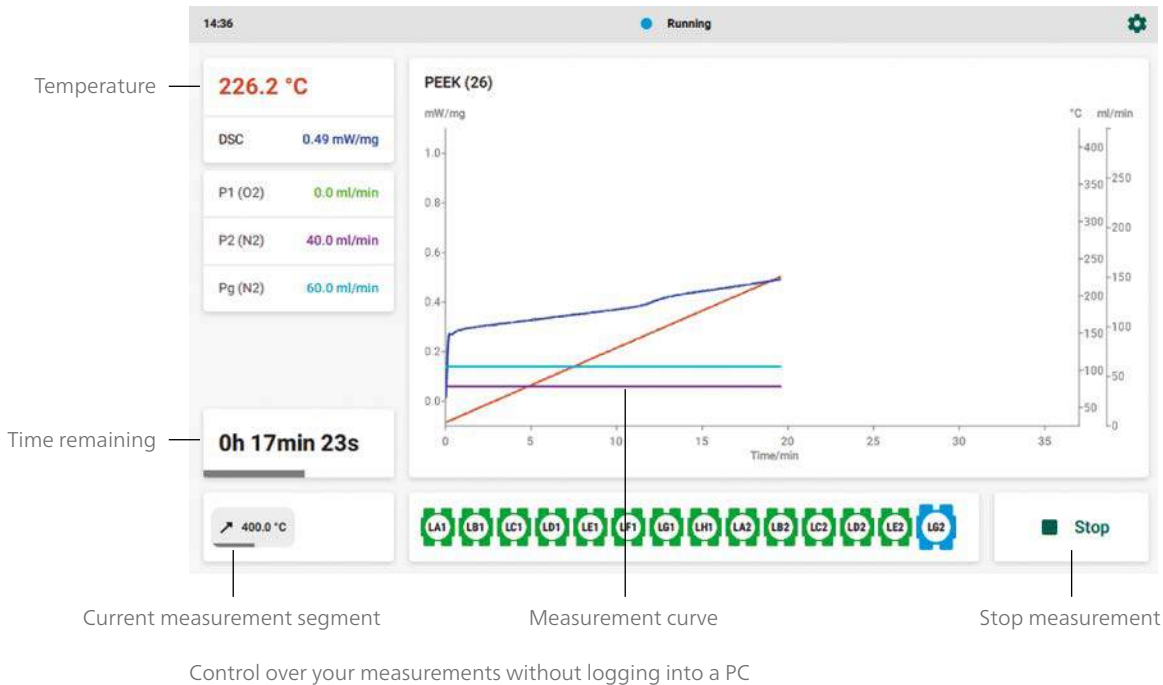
14:36

Running

Temperature

226.2 °C

DSC 0.49 mW/mg

P1 (O2) 0.0 ml/min

P2 (N2) 40.0 ml/min

Pg (N2) 60.0 ml/min

PEEK (26)

mW/mg

°C ml/min

1.0
0.8
0.6
0.4
0.2
0.0

400
350
300
250
200
150
100
50

250
200
150
100
50
0

0 5 10 15 20 25 30 35
Time/min

Time remaining

0h 17min 23s

400.0 °C

LA1 LB1 LC1 LD1 LE1 LF1 LG1 LH1 LA2 LB2 LC2 LD2 LE2 LG2

Stop

Current measurement segment

Measurement curve

Stop measurement

Control over your measurements without logging into a PC